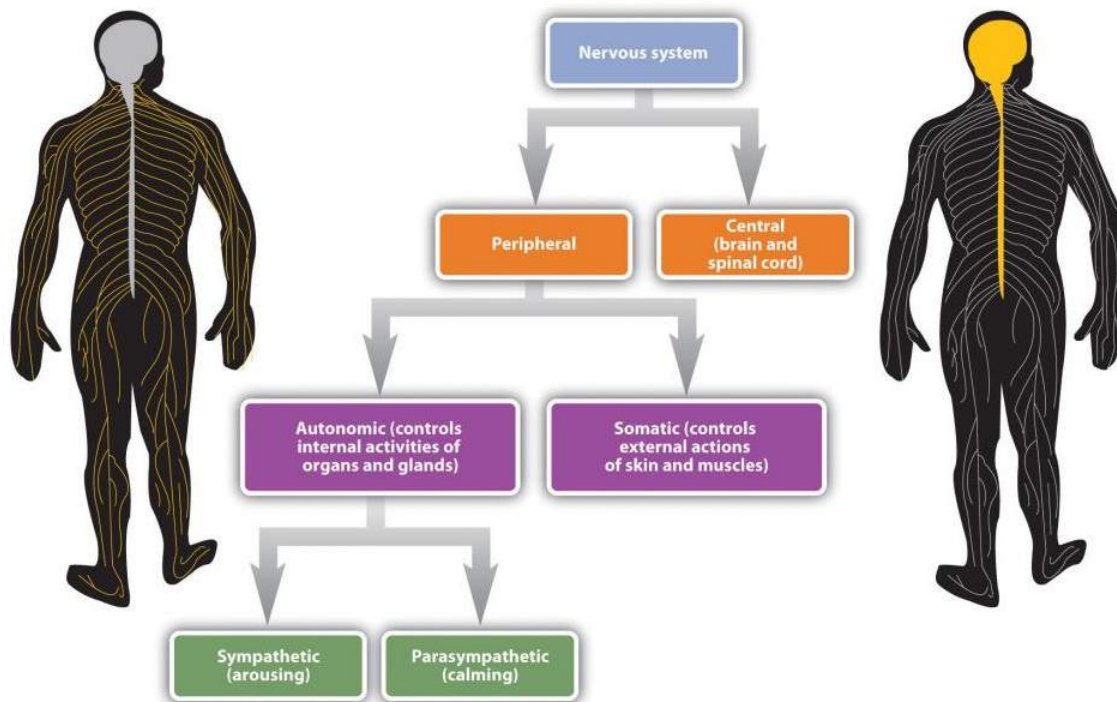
Nervous system

Peripheral

Central (brain and spinal cord)

Autonomic (controls internal activities of organs and glands)

Somatic (controls external actions of skin and muscles)

Sympathetic (arousing)

Parasympathetic (calming)